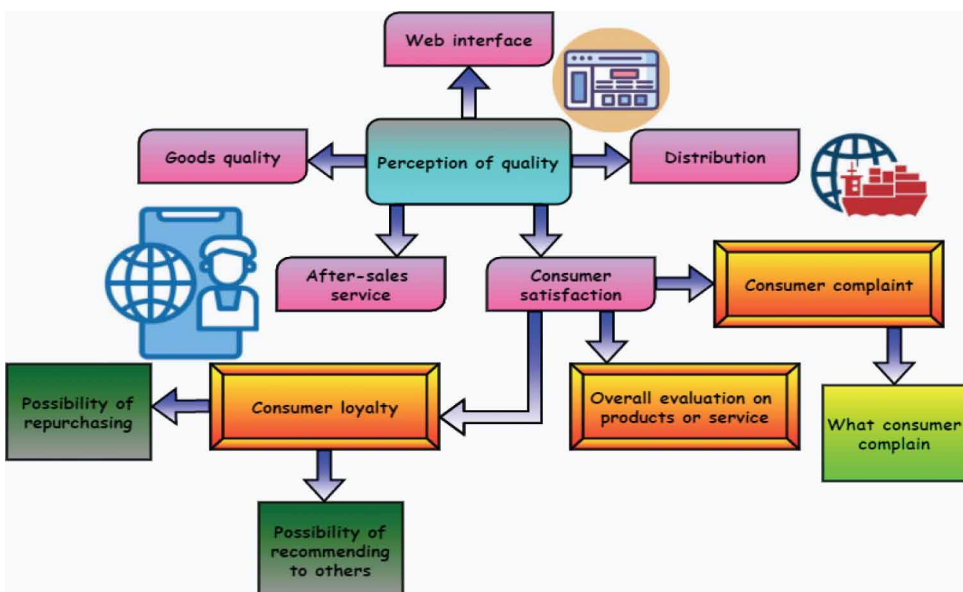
Web interface

Goods quality

Perception of quality

Distribution

After-sales service

Consumer satisfaction

Consumer complaint

Possibility of repurchasing

Consumer loyalty

Overall evaluation on products or service

What consumer complain

Possibility of recommending to others